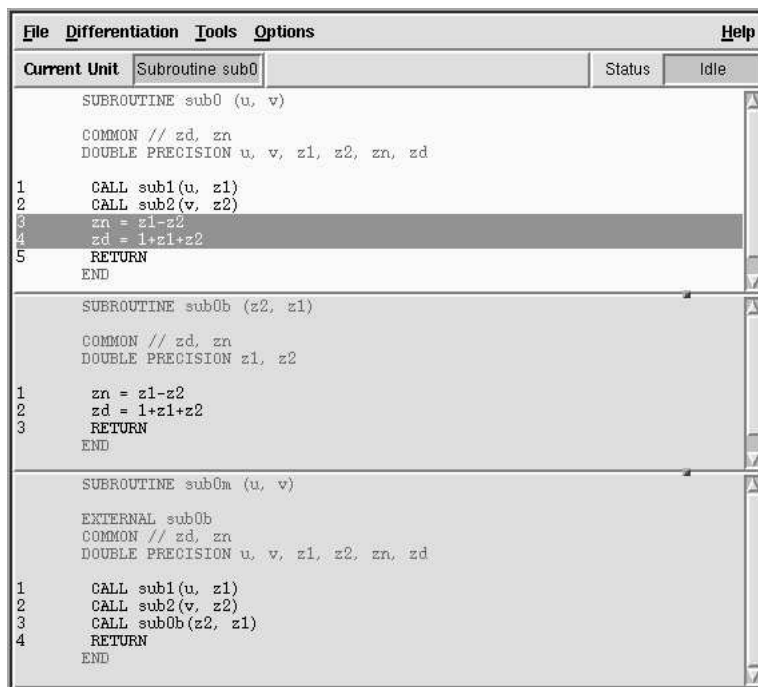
File Differentiation Tools Options Help

Current Unit Subroutine sub0 Status Idle

SUBROUTINE sub0 (u, v)

COMMON // zd, zn
DOUBLE PRECISION u, v, z1, z2, zn, zd

1 CALL sub1(u, z1)
2 CALL sub2(v, z2)
3 zn = z1-z2
4 zd = 1+z1+z2
5 RETURN
END

SUBROUTINE sub0b (z2, z1)

COMMON // zd, zn
DOUBLE PRECISION z1, z2

1 zn = z1-z2
2 zd = 1+z1+z2
3 RETURN
END

SUBROUTINE sub0m (u, v)

EXTERNAL sub0b
COMMON // zd, zn
DOUBLE PRECISION u, v, z1, z2, zn, zd

1 CALL sub1(u, z1)
2 CALL sub2(v, z2)
3 CALL sub0b(z2, z1)
4 RETURN
END